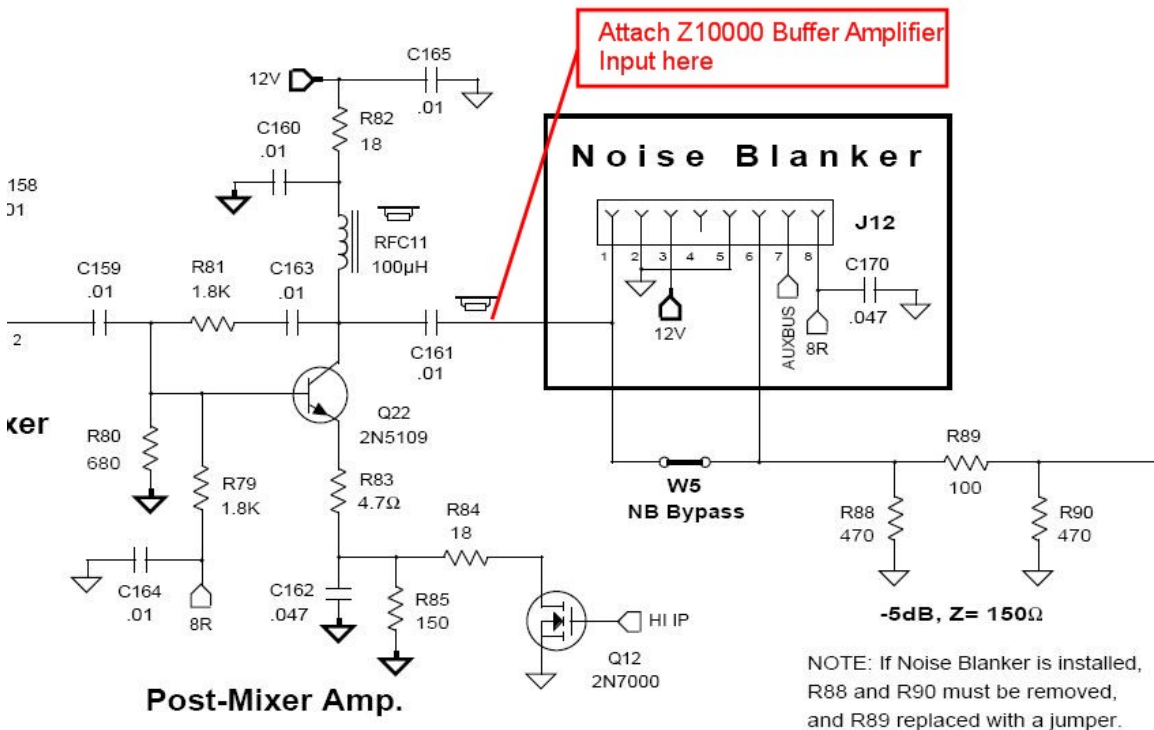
Attach Z10000 Buffer Amplifier Input here

12V

C165
.01

R82
18

C160
.01

158
01

RFC11
100µH

Noise Blanker

J12

1 2 3 4 5 6 7 8

C170
.047

12V

AUXBUS

8R

C159
.01

R81
1.8K

C163
.01

C161
.01

2

ker

Q22
2N5109

R80
680

R79
1.8K

R83
4.7Ω

W5
NB Bypass

R89
100

R88
470

R90
470

R84
18

C164
.01

8R

C162
.047

R85
150

HI IP

Q12
2N7000

-5dB, Z= 150Ω

Post-Mixer Amp.

NOTE: If Noise Blanker is installed, R88 and R90 must be removed, and R89 replaced with a jumper.